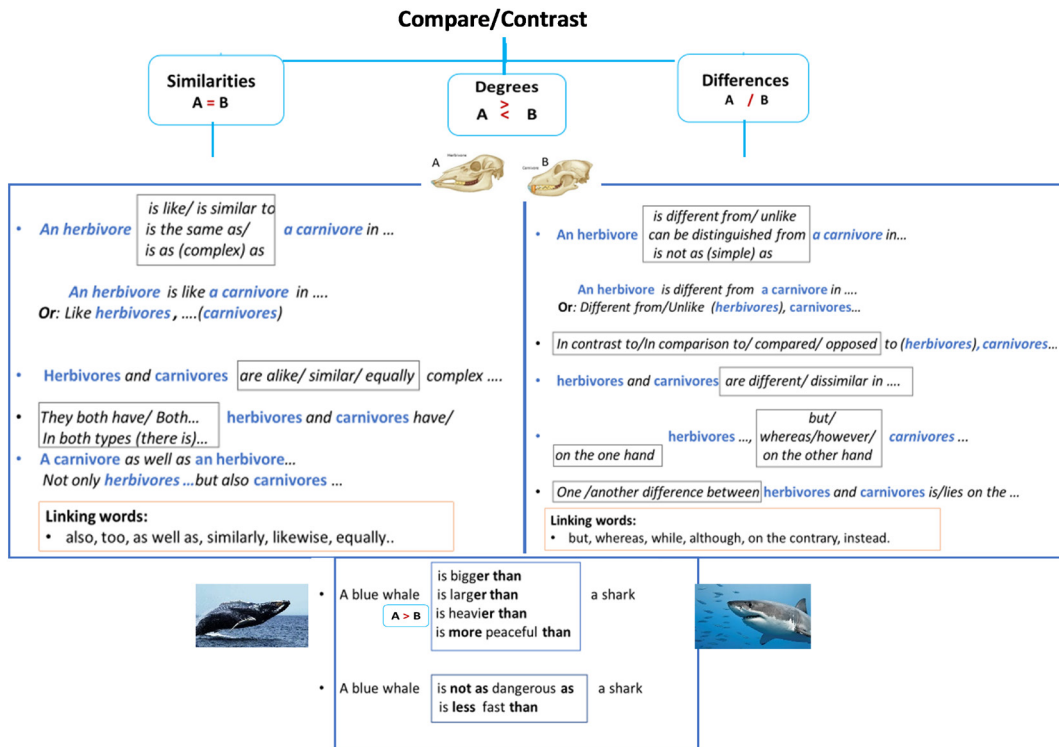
Compare/Contrast

Similarities
A = B

Degrees
A $\gtrless$ B

Differences
A / B

A Herbivore

B Carnivore

• An herbivore is like/ is similar to / is the same as/ / is as (complex) as a carnivore in ...

An herbivore is like a carnivore in ....
Or: Like herbivores , ....(carnivores)

• Herbivores and carnivores are alike/ similar/ equally complex ....

• They both have/ Both... / In both types (there is)... herbivores and carnivores have/

• A carnivore as well as an herbivore...
Not only herbivores ...but also carnivores ...

Linking words:
• also, too, as well as, similarly, likewise, equally..

• An herbivore is different from/ unlike / can be distinguished from / is not as (simple) as a carnivore in...

An herbivore is different from a carnivore in ....
Or: Different from/Unlike (herbivores), carnivores...

• In contrast to/In comparison to/ compared/ opposed to (herbivores), carnivores...

• herbivores and carnivores are different/ dissimilar in ....

• on the one hand herbivores ..., but/ whereas/however/ on the other hand carnivores ...

• One /another difference between herbivores and carnivores is/lies on the ...

Linking words:
• but, whereas, while, although, on the contrary, instead.

• A blue whale is bigger than / is larger than / is heavier than / is more peaceful than a shark

A > B

• A blue whale is not as dangerous as / is less fast than a shark